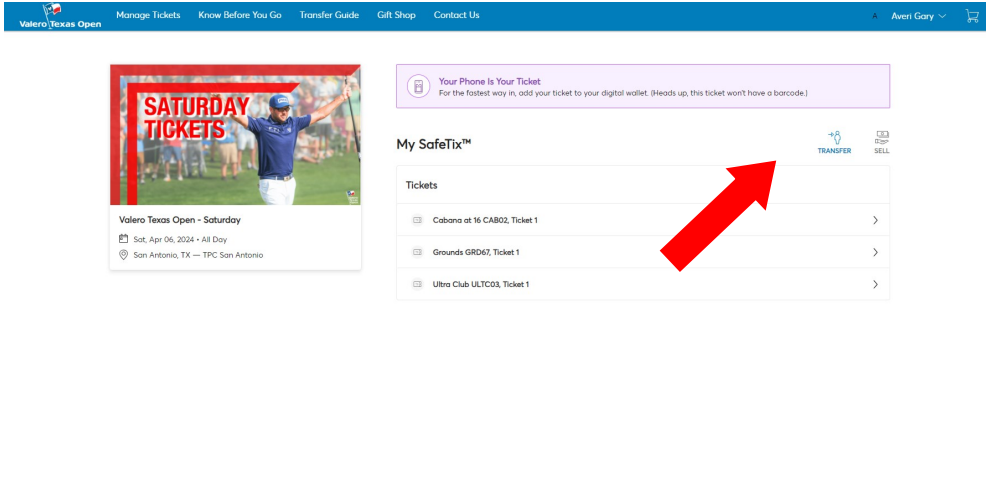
Valero Texas Open Manage Tickets Know Before You Go Transfer Guide Gift Shop Contact Us A Averi Gary

SATURDAY TICKETS

Valero Texas Open - Saturday
Sat, Apr 06, 2024 • All Day
San Antonio, TX — TPC San Antonio

Your Phone Is Your Ticket
For the fastest way in, add your ticket to your digital wallet. (Heads up, this ticket won't have a barcode.)

My SafeTix™

TRANSFER SELL

Tickets

Cabana at 16 CAB02, Ticket 1

Grounds GRD67, Ticket 1

Ultra Club ULTC03, Ticket 1